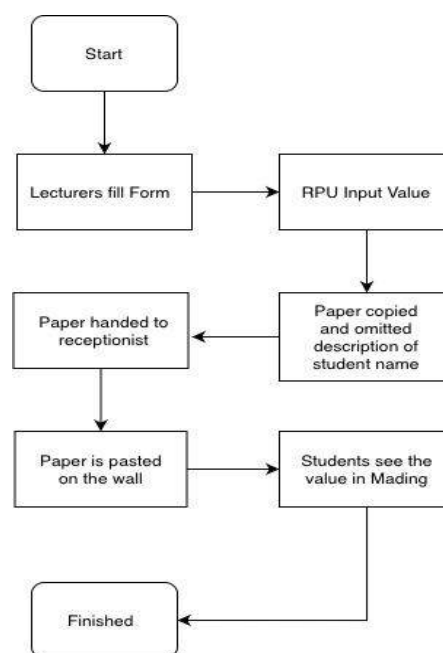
Start

Lecturers fill Form

RPU Input Value

Paper copied and omitted description of student name

Paper handed to receptionist

Paper is pasted on the wall

Students see the value in Mading

Finished